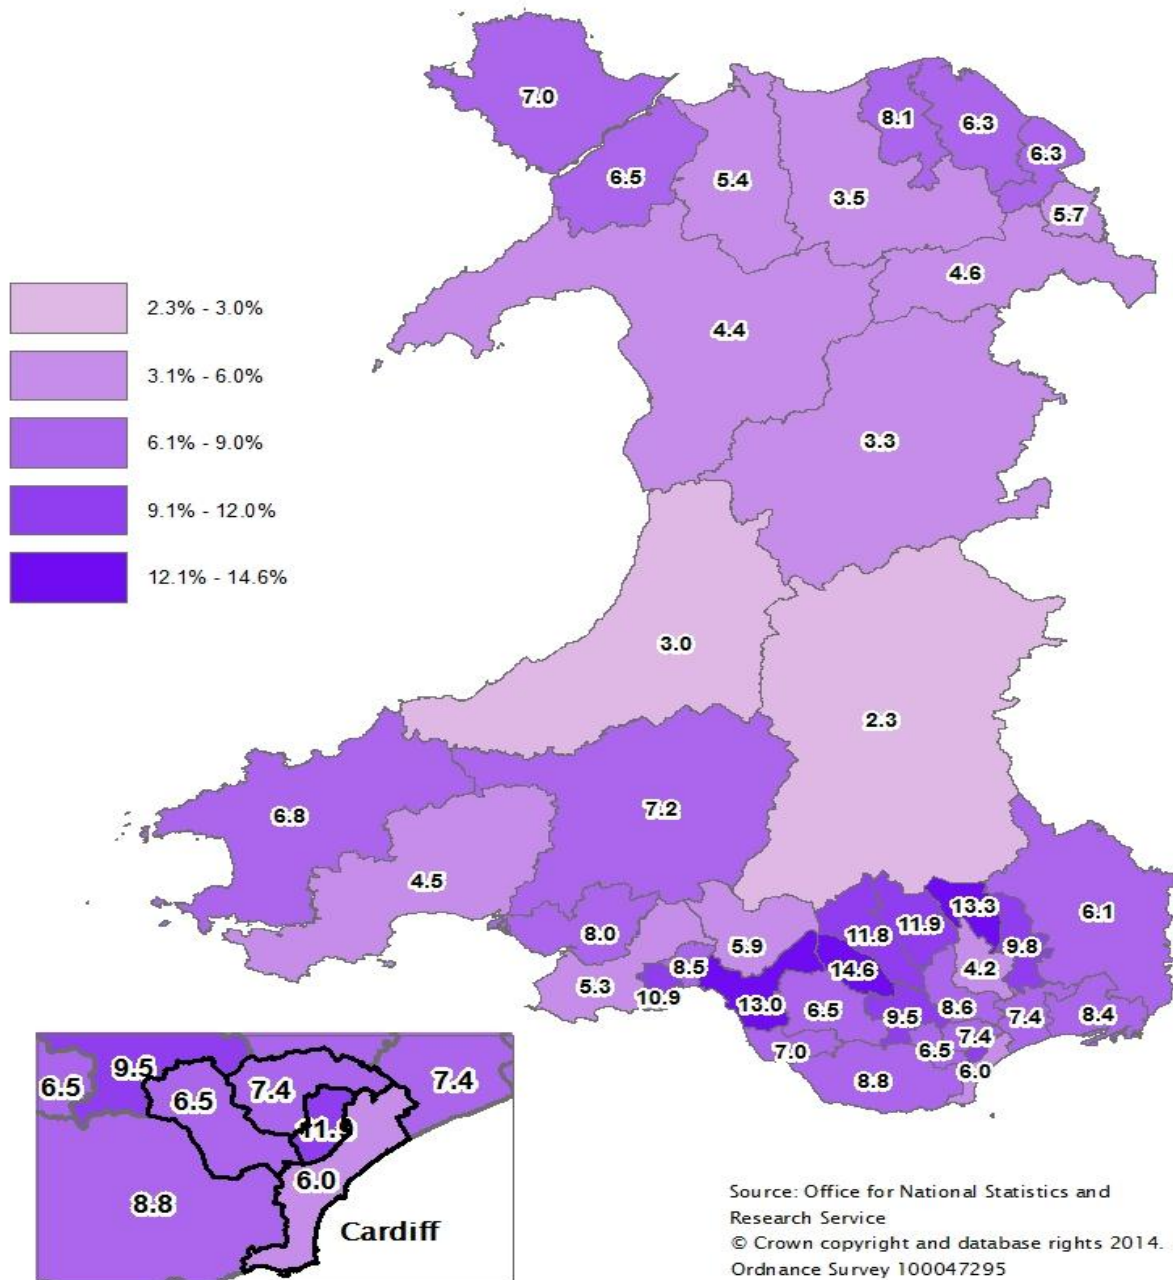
7.0

8.1

6.3

6.3

6.5

5.4

3.5

5.7

2.3% - 3.0%

3.1% - 6.0%

6.1% - 9.0%

9.1% - 12.0%

12.1% - 14.6%

4.6

4.4

3.3

3.0

2.3

6.8

7.2

4.5

13.3

6.1

11.8

11.9

8.0

5.9

9.8

8.5

14.6

4.2

5.3

10.9

13.0

6.5

9.5

8.6

7.4

8.4

7.4

7.0

6.5

8.8

6.0

6.5

9.5

6.5

7.4

7.4

11.9

6.0

8.8

Cardiff

Source: Office for National Statistics and Research Service
© Crown copyright and database rights 2014. Ordnance Survey 100047295